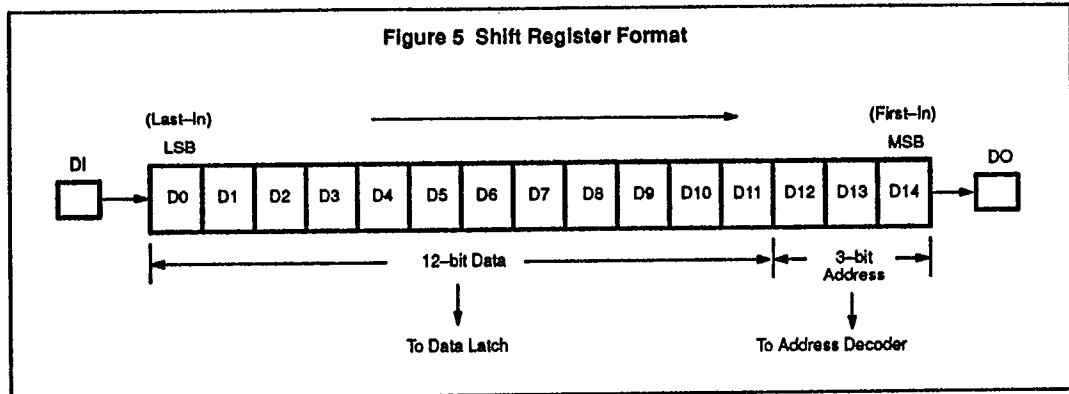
Figure 5 Shift Register Format

(Last-In)
LSB

(First-In)
MSB

DI

| D0 | D1 | D2 | D3 | D4 | D5 | D6 | D7 | D8 | D9 | D10 | D11 | D12 | D13 | D14 |
|---|---|---|---|---|---|---|---|---|---|---|---|---|---|---|

DO

12-bit Data

3-bit Address

To Data Latch

To Address Decoder